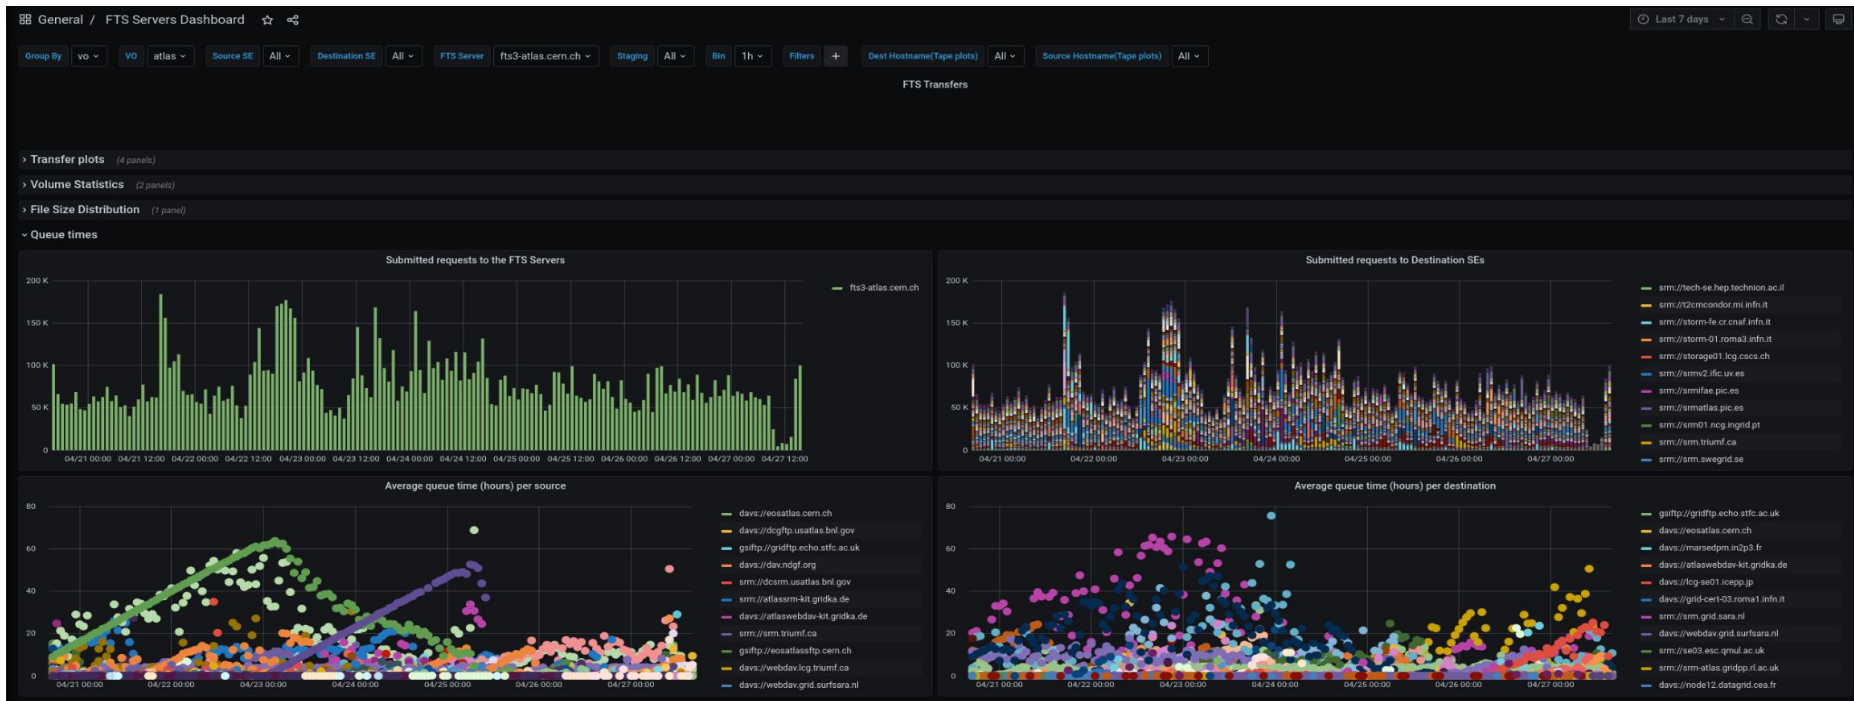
General / FTS Servers Dashboard

Last 7 days

Group By vo VO atlas Source SE All Destination SE All FTS Server fts3-atlas.cern.ch Staging All Bin 1h Filters + Dest Hostname(Tape plots) All Source Hostname(Tape plots) All

FTS Transfers

› Transfer plots (4 panels)
› Volume Statistics (2 panels)
› File Size Distribution (1 panel)
⌄ Queue times

Submitted requests to the FTS Servers

200 K
150 K
100 K
50 K
0

04/21 00:00 04/21 12:00 04/22 00:00 04/22 12:00 04/23 00:00 04/23 12:00 04/24 00:00 04/24 12:00 04/25 00:00 04/25 12:00 04/26 00:00 04/26 12:00 04/27 00:00 04/27 12:00

fts3-atlas.cern.ch

Submitted requests to Destination SEs

200 K
150 K
100 K
50 K
0

04/21 00:00 04/22 00:00 04/23 00:00 04/24 00:00 04/25 00:00 04/26 00:00 04/27 00:00

srm://tech-se.hep.technion.ac.il
srm://t2cmcondor.mi.infn.it
srm://storm-fe.cr.cnaf.infn.it
srm://storm-01.roma3.infn.it
srm://storage01.lcg.cscs.ch
srm://srmv2.ific.uv.es
srm://srmifae.pic.es
srm://srmatlas.pic.es
srm://srm01.ncg.ingrid.pt
srm://srm.triumf.ca
srm://srm.swegrid.se

Average queue time (hours) per source

80
60
40
20
0

04/21 00:00 04/22 00:00 04/23 00:00 04/24 00:00 04/25 00:00 04/26 00:00 04/27 00:00

davs://eosatlas.cern.ch
davs://dcgftp.usatlas.bnl.gov
gsiftp://gridftp.echo.stfc.ac.uk
davs://dav.ndgf.org
srm://dcsrm.usatlas.bnl.gov
srm://atlassrm-kit.gridka.de
davs://atlaswebdav-kit.gridka.de
srm://srm.triumf.ca
gsiftp://eosatlassftp.cern.ch
davs://webdav.lcg.triumf.ca
davs://webdav.grid.surfsara.nl

Average queue time (hours) per destination

80
60
40
20
0

04/21 00:00 04/22 00:00 04/23 00:00 04/24 00:00 04/25 00:00 04/26 00:00 04/27 00:00

gsiftp://gridftp.echo.stfc.ac.uk
davs://eosatlas.cern.ch
davs://marsedpm.in2p3.fr
davs://atlaswebdav-kit.gridka.de
davs://lcg-se01.icepp.jp
davs://grid-cert-03.roma1.infn.it
srm://srm.grid.sara.nl
davs://webdav.grid.surfsara.nl
srm://se03.esc.qmul.ac.uk
srm://srm-atlas.gridpp.rl.ac.uk
davs://node12.datagrid.cea.fr